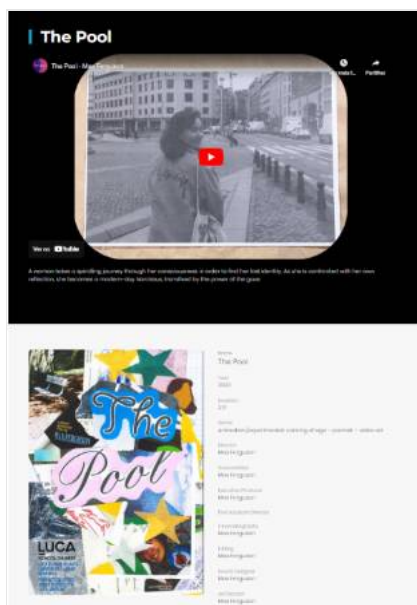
The Pool

The Pool - Max Ferguson

Regarder plus tard

Partager

Voir sur YouTube

A woman takes a spiralling journey through her consciousness in order to find her lost identity. As she is confronted with her own reflection, she becomes a modern-day Narcissus, transfixed by the power of the gaze.

The Pool

LUCA

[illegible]

The Pool

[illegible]

2020

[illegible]

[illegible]

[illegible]

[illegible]

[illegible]

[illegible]

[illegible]

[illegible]

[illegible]

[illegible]

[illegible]

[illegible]

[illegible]

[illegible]

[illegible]

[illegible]

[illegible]

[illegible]

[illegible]

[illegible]

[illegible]

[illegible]